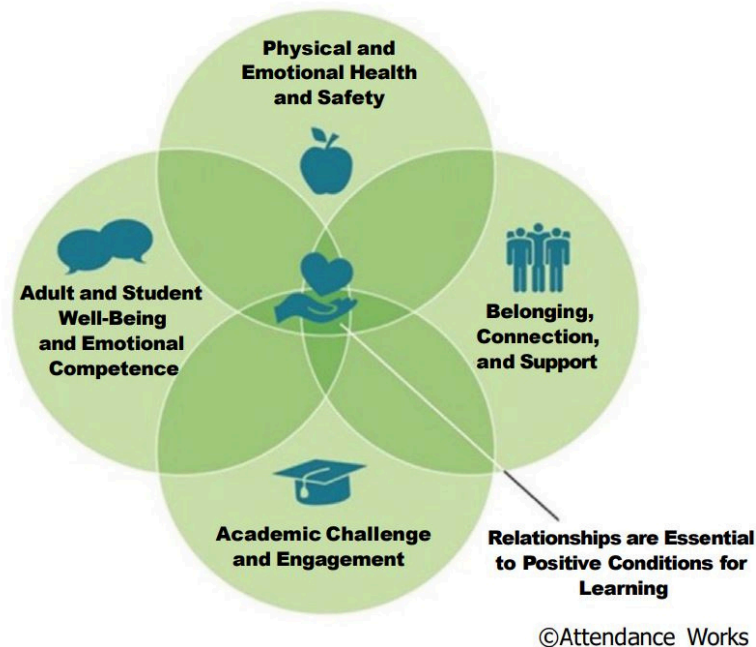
Physical and Emotional Health and Safety

Adult and Student Well-Being and Emotional Competence

Belonging, Connection, and Support

Academic Challenge and Engagement

Relationships are Essential to Positive Conditions for Learning

©Attendance Works